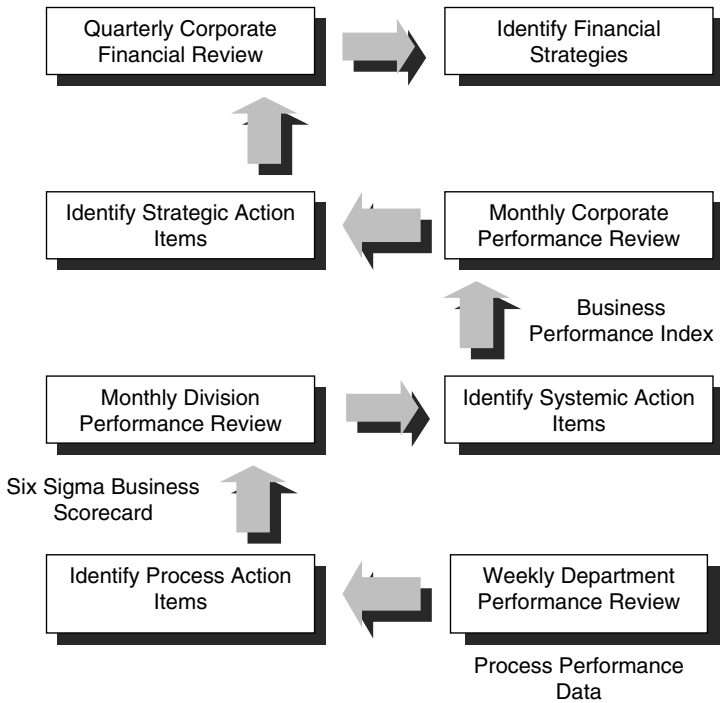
Quarterly Corporate Financial Review

Identify Financial Strategies

Identify Strategic Action Items

Monthly Corporate Performance Review

Business Performance Index

Monthly Division Performance Review

Identify Systemic Action Items

Six Sigma Business Scorecard

Identify Process Action Items

Weekly Department Performance Review

Process Performance Data